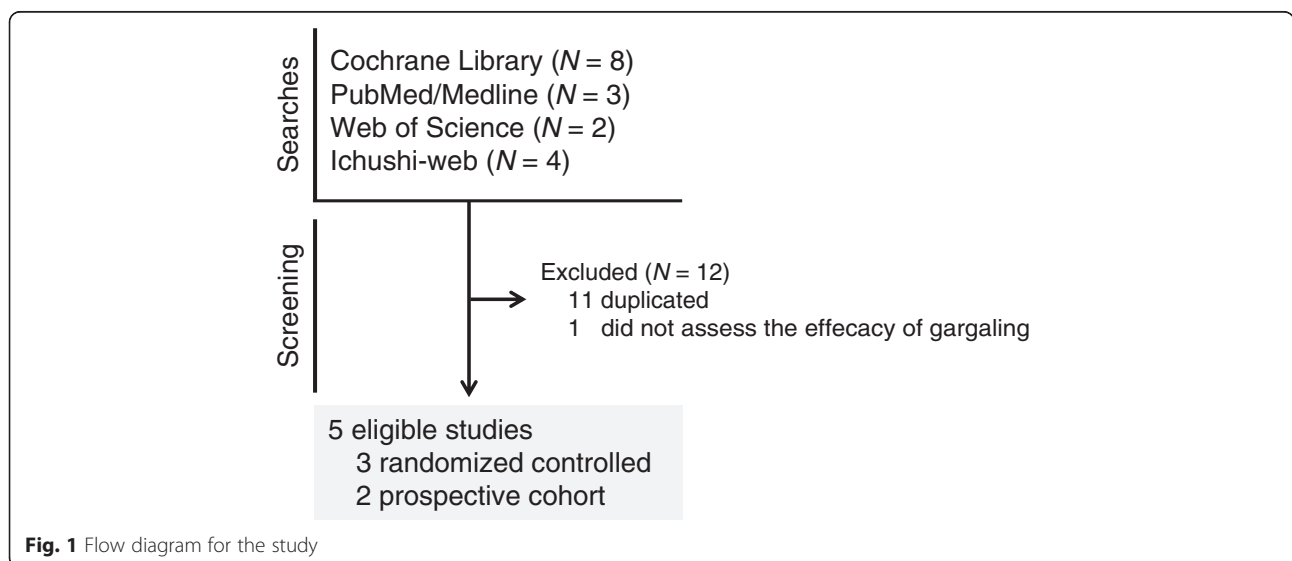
Searches

Cochrane Library ($N = 8$)
PubMed/Medline ($N = 3$)
Web of Science ($N = 2$)
Ichushi-web ($N = 4$)

Screening

Excluded ($N = 12$)
11 duplicated
1 did not assess the effecacy of gargaling

5 eligible studies
3 randomized controlled
2 prospective cohort

Fig. 1 Flow diagram for the study